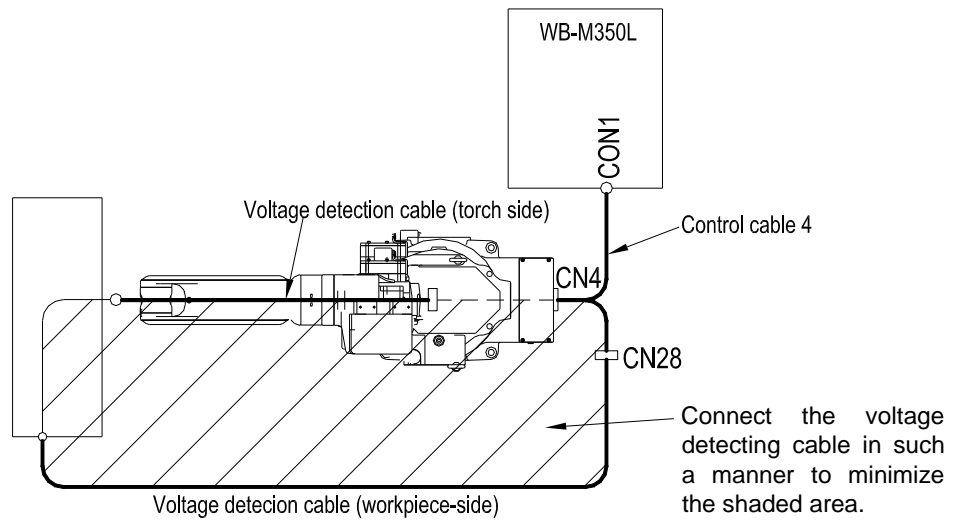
WB-M350L

CON1

Voltage detection cable (torch side)

Control cable 4

CN4

CN28

Connect the voltage detecting cable in such a manner to minimize the shaded area.

Voltage detecion cable (workpiece-side)